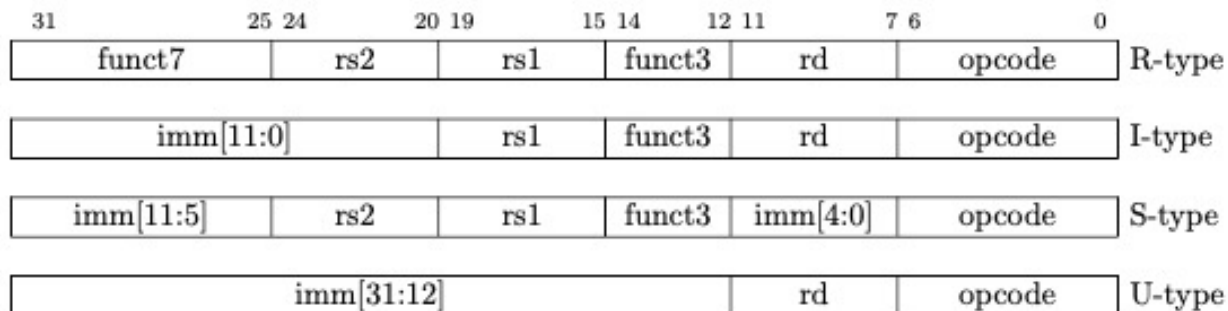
| 31 25 | 24 20 | 19 15 | 14 12 | 11 7 | 6 0 | |
|---|---|---|---|---|---|---|
| funct7 | rs2 | rs1 | funct3 | rd | opcode | R-type |
| imm[11:0] | | rs1 | funct3 | rd | opcode | I-type |
| imm[11:5] | rs2 | rs1 | funct3 | imm[4:0] | opcode | S-type |
| imm[31:12] | | | | rd | opcode | U-type |